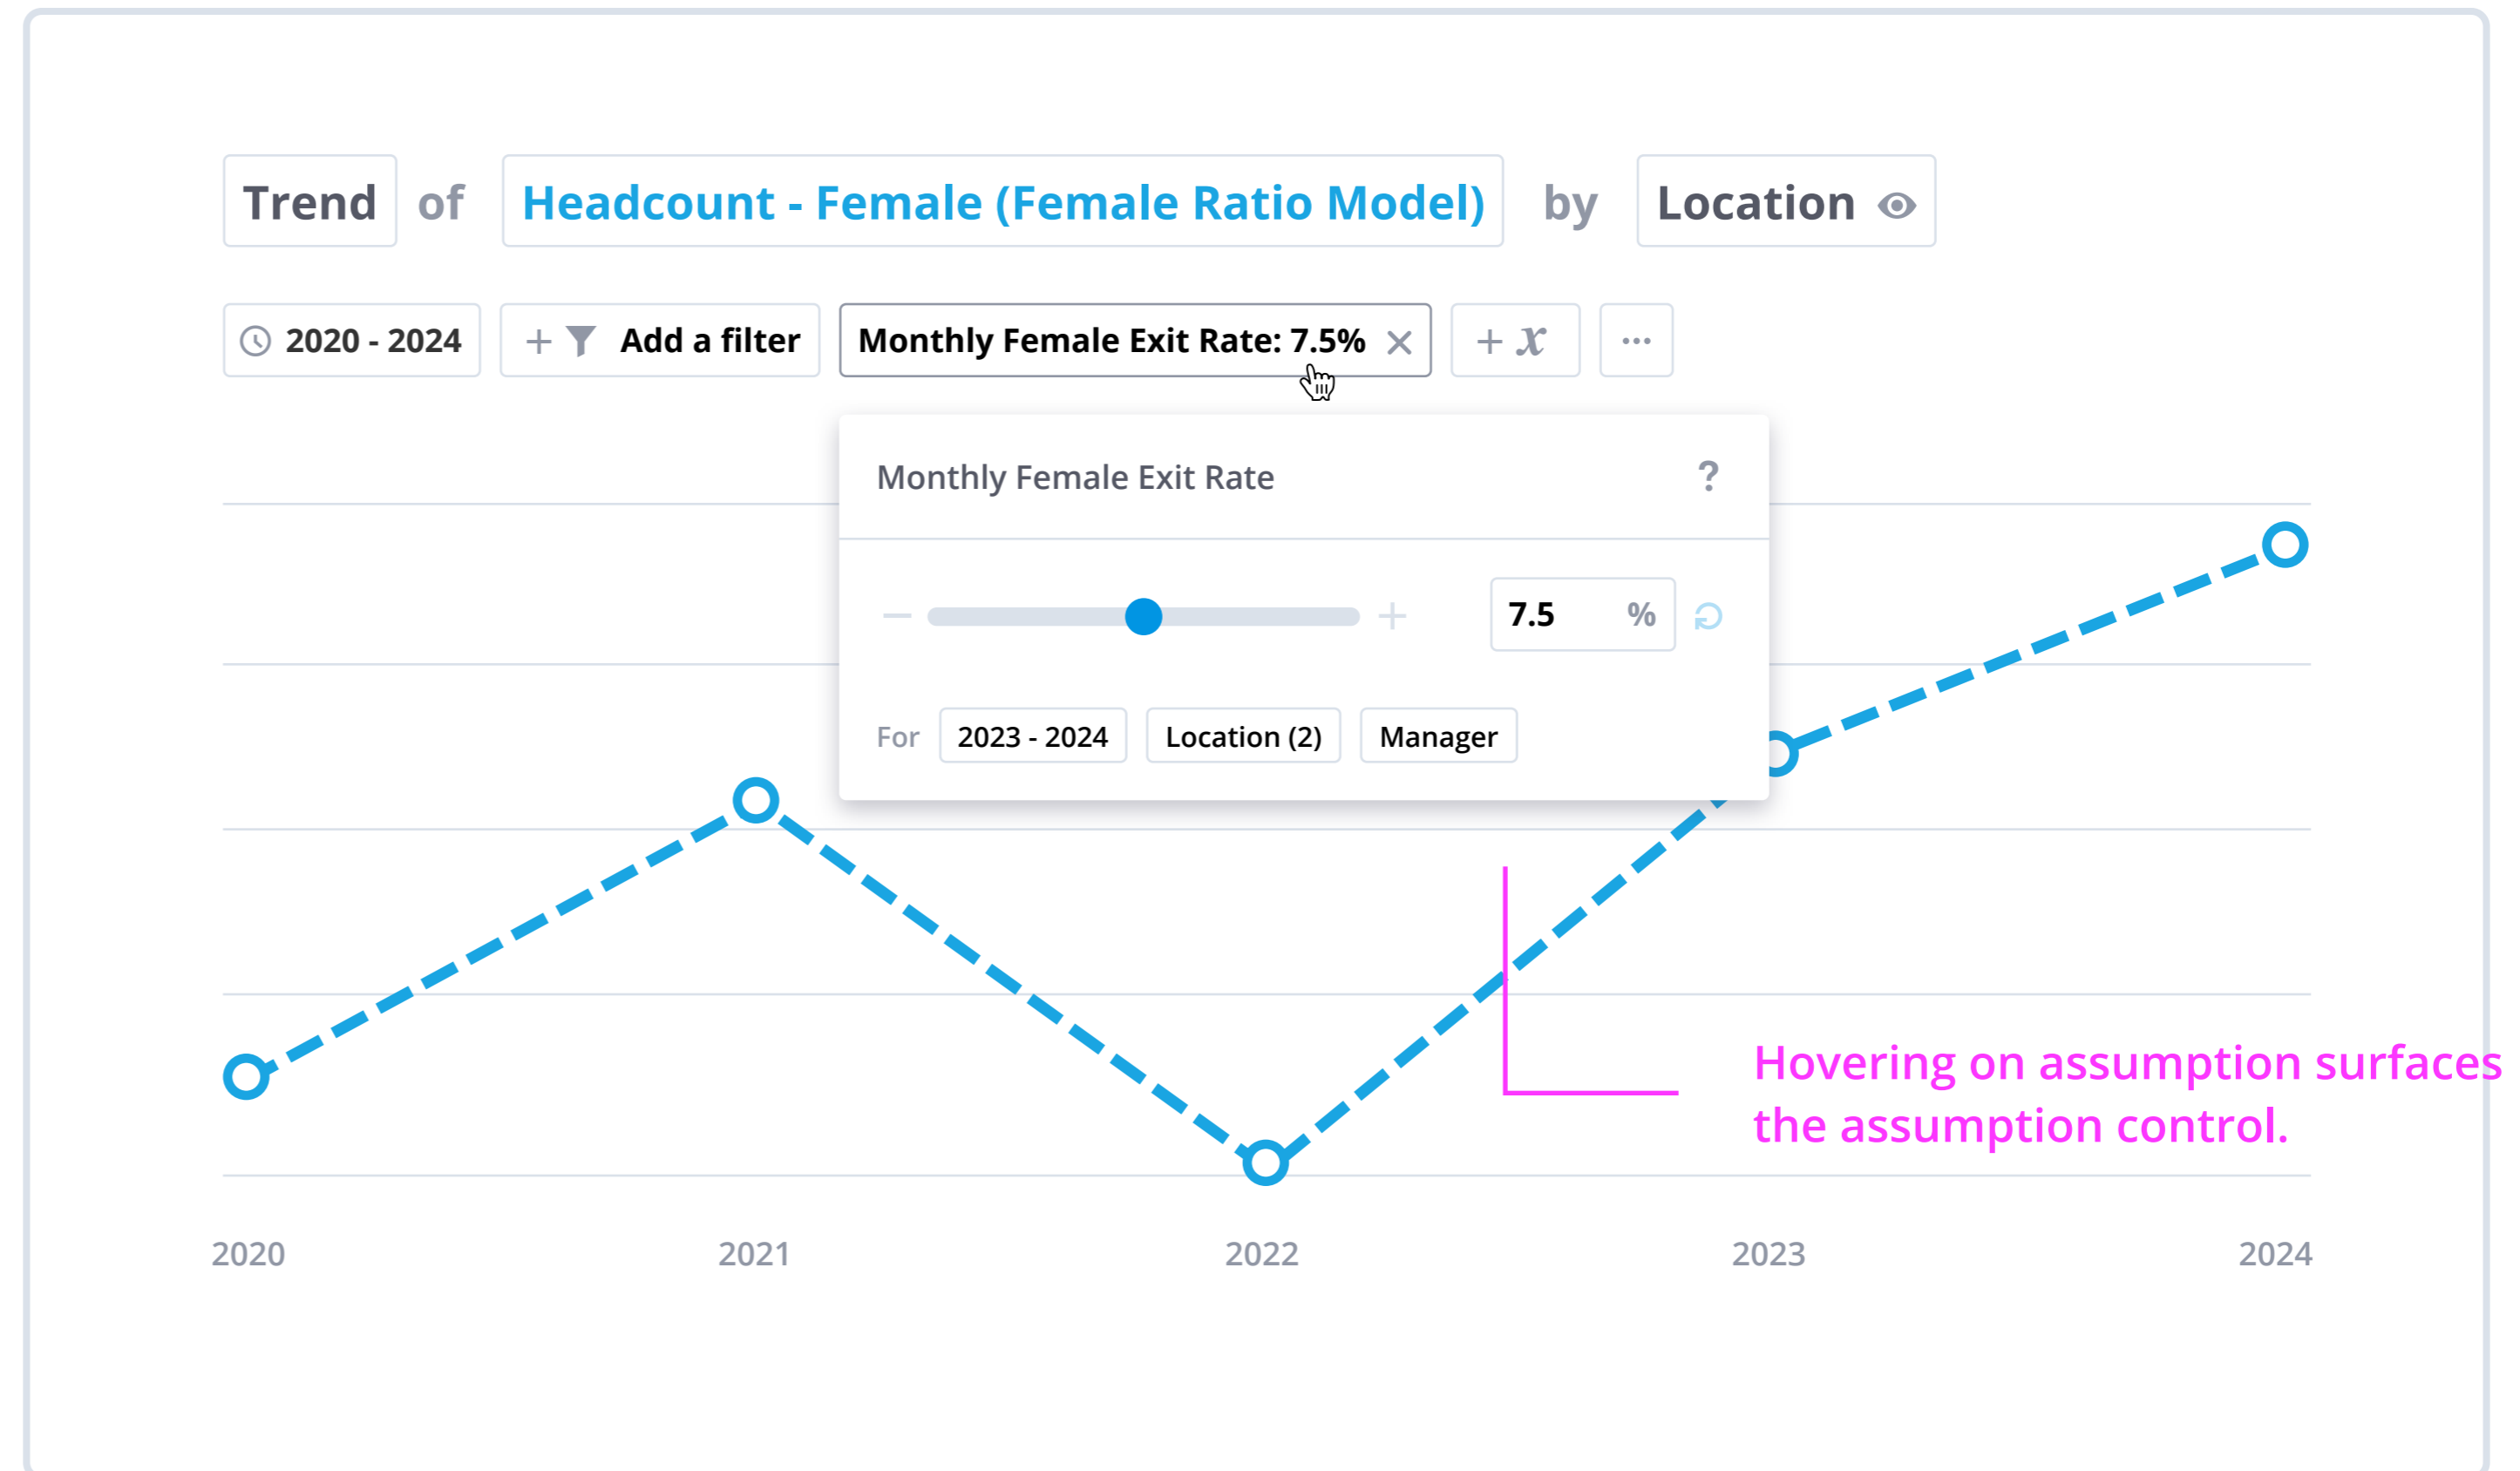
Trend of Headcount - Female (Female Ratio Model) by Location

2020 - 2024 + Add a filter Monthly Female Exit Rate: 7.5% × + $x$ ···

Monthly Female Exit Rate ?

— + 7.5 %

For 2023 - 2024 Location (2) Manager

Hovering on assumption surfaces the assumption control.

2020 2021 2022 2023 2024